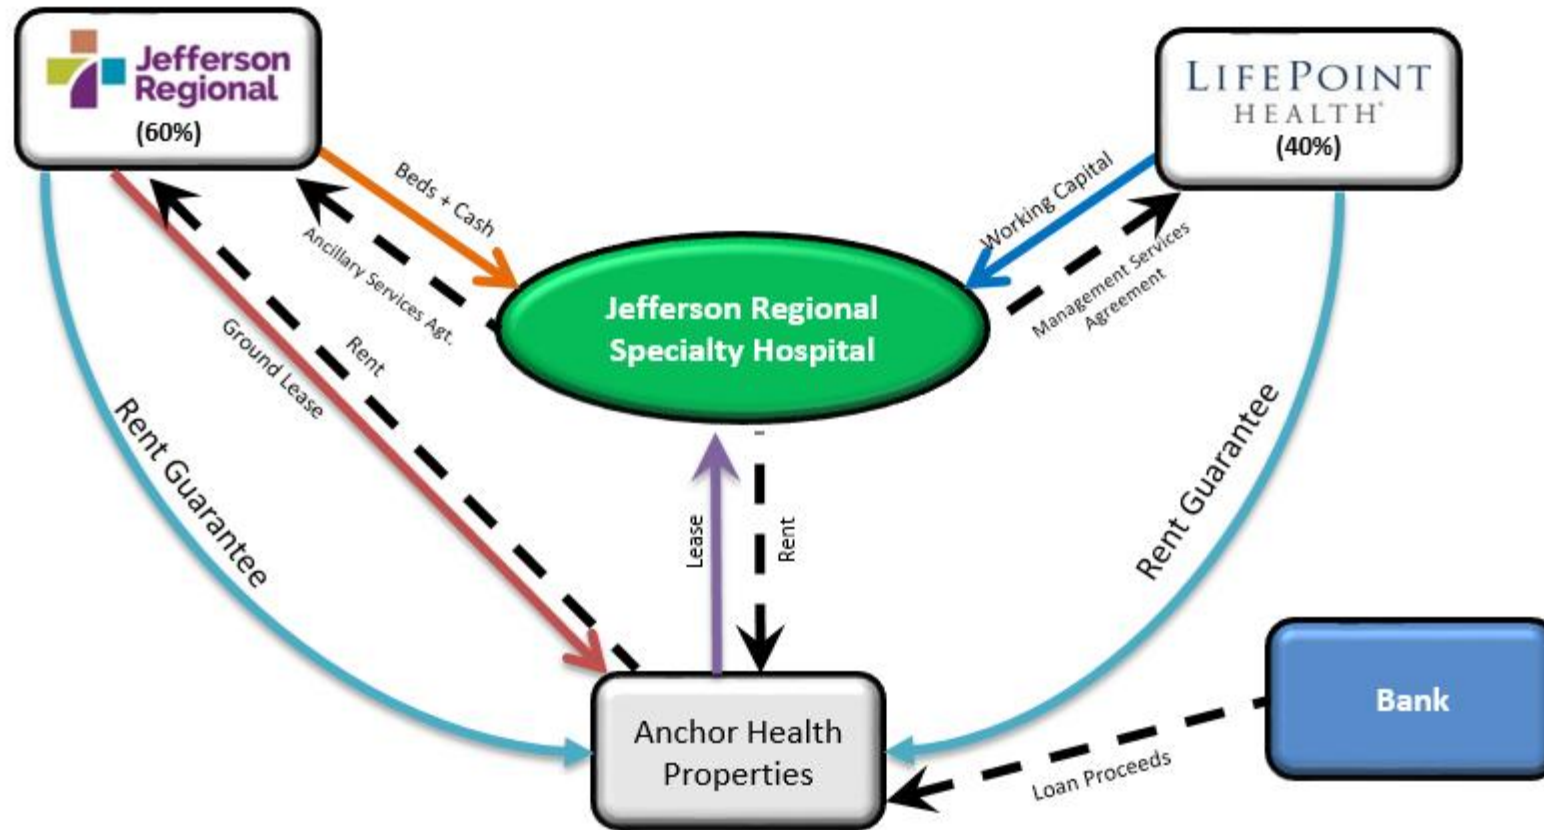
Jefferson Regional
(60%)

LIFEPOINT HEALTH
(40%)

Beds + Cash

Ancillary Services Agt.

Working Capital

Management Services Agreement

Jefferson Regional Specialty Hospital

Ground Lease

Rent

Rent Guarantee

Lease

Rent

Rent Guarantee

Anchor Health Properties

Bank

Loan Proceeds